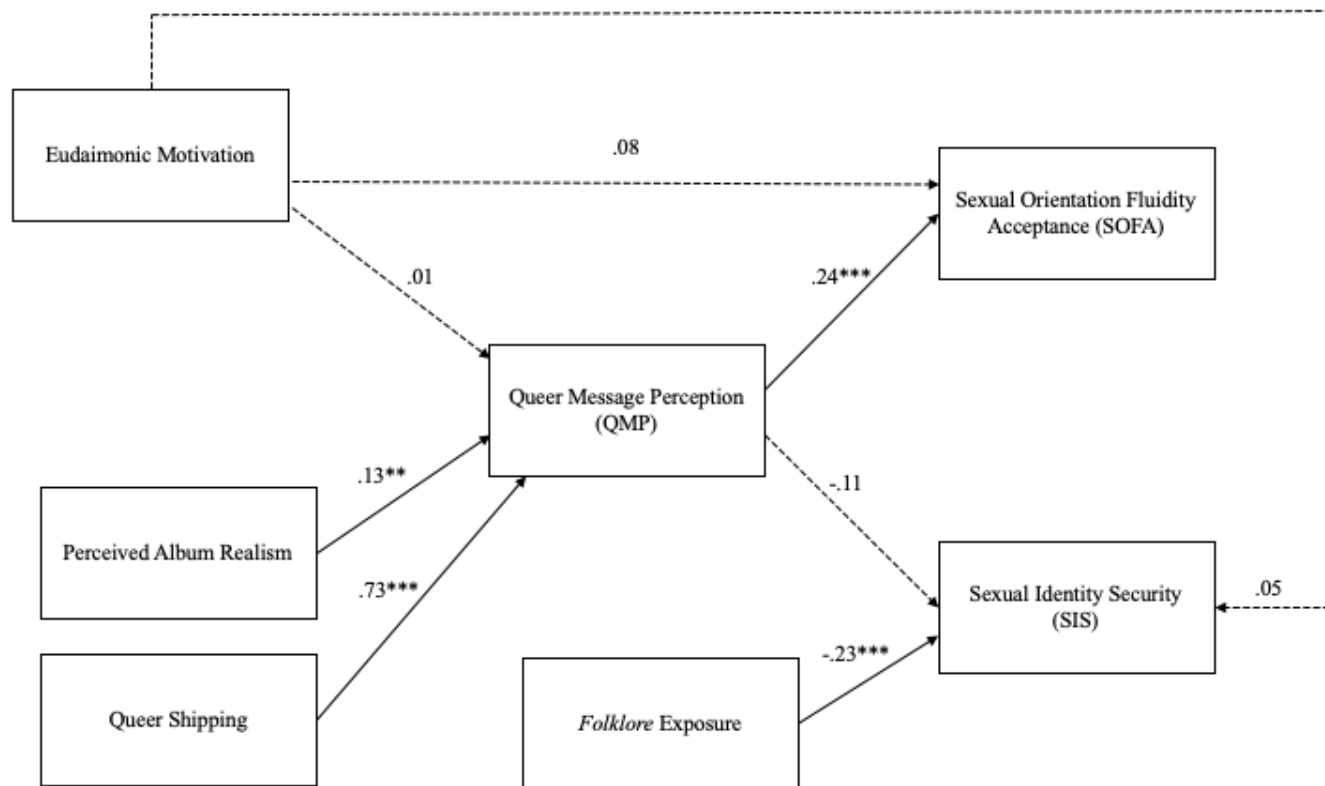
Eudaimonic Motivation

.08

Sexual Orientation Fluidity Acceptance (SOFA)

.01

.24***

Queer Message Perception (QMP)

.13**

-.11

Perceived Album Realism

.73***

Sexual Identity Security (SIS)

.05

-.23***

Queer Shipping

Folklore Exposure